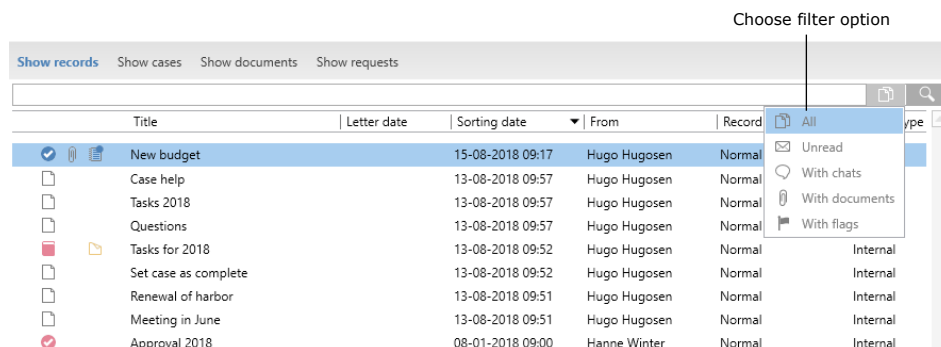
Choose filter option

Show records Show cases Show documents Show requests

| Title | Letter date | Sorting date | From | Record | ype |
|---|---|---|---|---|---|
| New budget | | 15-08-2018 09:17 | Hugo Hugosen | Normal | |
| Case help | | 13-08-2018 09:57 | Hugo Hugosen | Normal | |
| Tasks 2018 | | 13-08-2018 09:57 | Hugo Hugosen | Normal | |
| Questions | | 13-08-2018 09:57 | Hugo Hugosen | Normal | |
| Tasks for 2018 | | 13-08-2018 09:52 | Hugo Hugosen | Normal | Internal |
| Set case as complete | | 13-08-2018 09:52 | Hugo Hugosen | Normal | Internal |
| Renewal of harbor | | 13-08-2018 09:51 | Hugo Hugosen | Normal | Internal |
| Meeting in June | | 13-08-2018 09:51 | Hugo Hugosen | Normal | Internal |
| Approval 2018 | | 08-01-2018 09:00 | Hanne Winter | Normal | Internal |

All
Unread
With chats
With documents
With flags